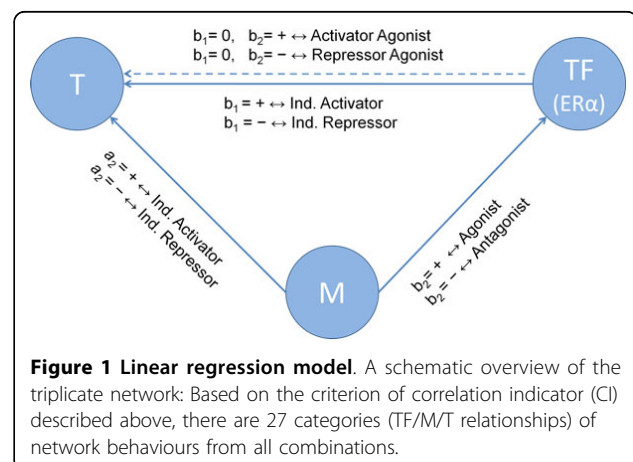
$b_1 = 0$, $b_2 = + \leftrightarrow$ Activator Agonist
$b_1 = 0$, $b_2 = - \leftrightarrow$ Repressor Agonist

T

TF
(ERα)

$b_1 = + \leftrightarrow$ Ind. Activator
$b_1 = - \leftrightarrow$ Ind. Repressor

$a_2 = + \leftrightarrow$ Ind. Activator
$a_2 = - \leftrightarrow$ Ind. Repressor

M

$b_2 = + \leftrightarrow$ Agonist
$b_2 = - \leftrightarrow$ Antagonist

**Figure 1 Linear regression model**. A schematic overview of the triplicate network: Based on the criterion of correlation indicator (CI) described above, there are 27 categories (TF/M/T relationships) of network behaviours from all combinations.